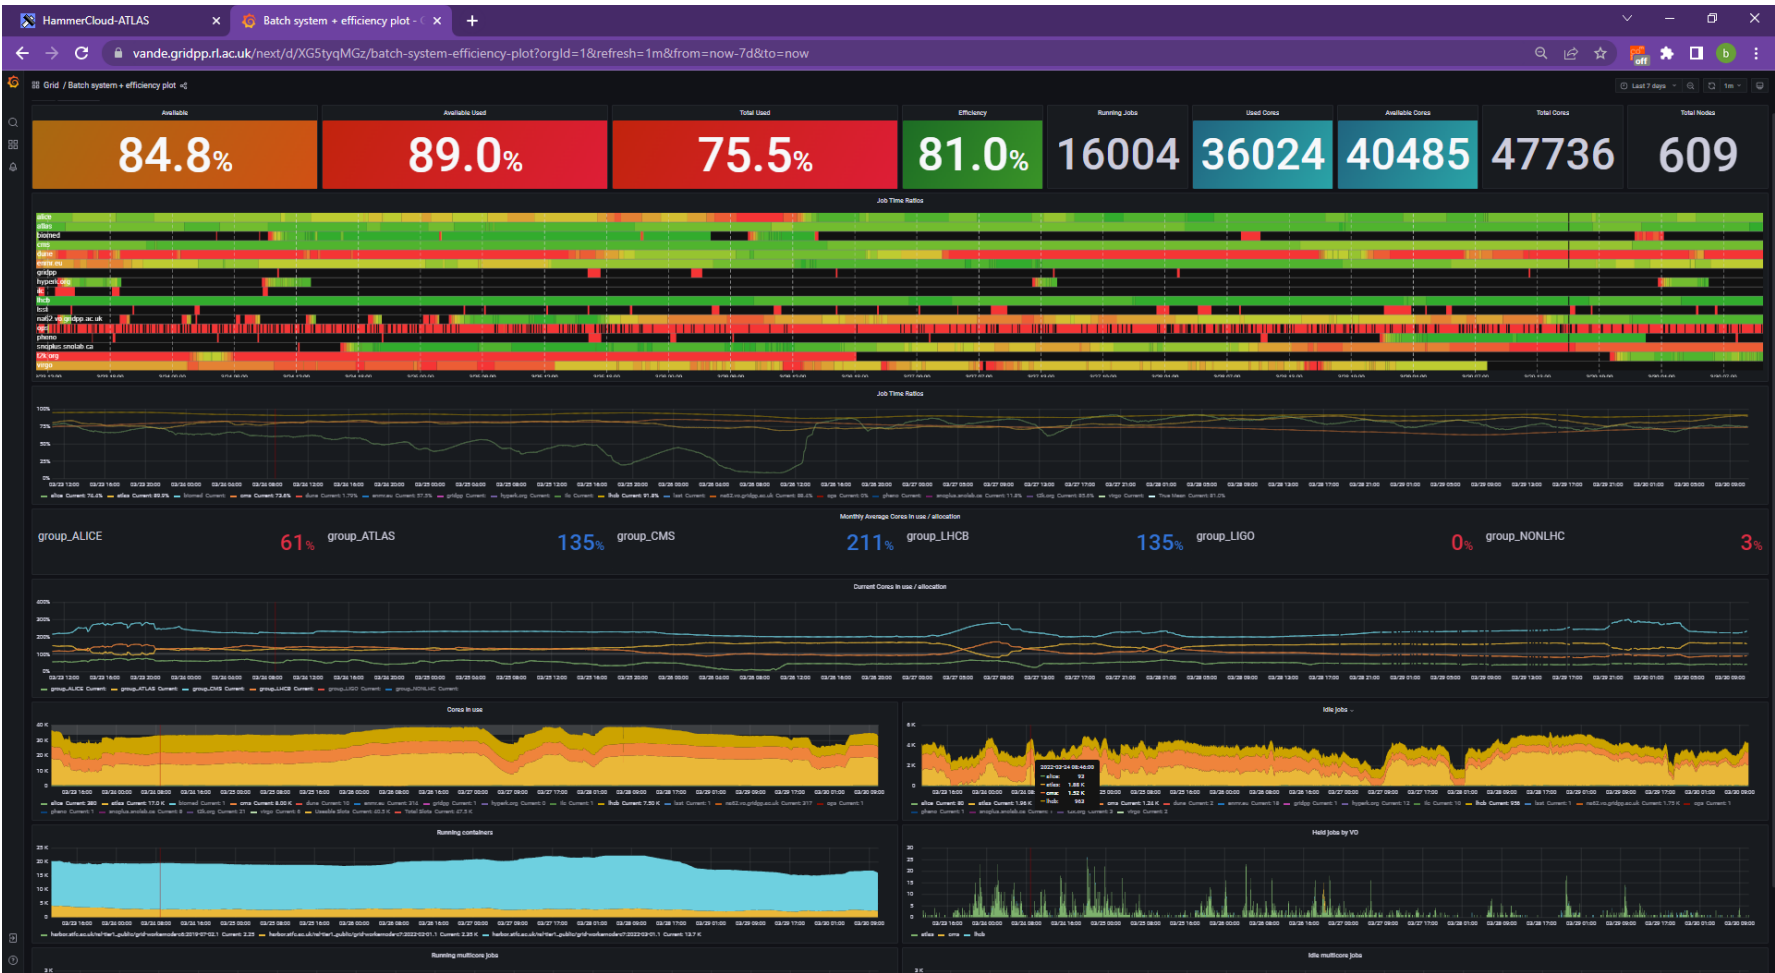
HammerCloud-ATLAS
Batch system + efficiency plot -
vande.gridpp.rl.ac.uk/next/d/XG5tyqMGz/batch-system-efficiency-plot?orgId=1&refresh=1m&from=now-7d&to=now

Grid / Batch system + efficiency plot

Available
84.8%
Available Used
89.0%
Total Used
75.5%
Efficiency
81.0%
Running Jobs
16004
Used Cores
36024
Available Cores
40485
Total Cores
47736
Total Nodes
609

Job Time Ratios
alice
atlas
biomed
cms
dune
enmr.eu
gridpp
hyperk.org
ilc
lhcb
lsst
na62.vo.gridpp.ac.uk
ops
pheno
snoplus.snolab.ca
t2k.org
virgo

Job Time Ratios

Monthly Average Cores in use / allocation
group_ALICE 61%
group_ATLAS 135%
group_CMS 211%
group_LHCB 135%
group_LIGO 0%
group_NONLHC 3%

Current Cores in use / allocation

Cores in use
Idle Jobs
Running containers
Held jobs by VO
Running multicore jobs
Idle multicore jobs